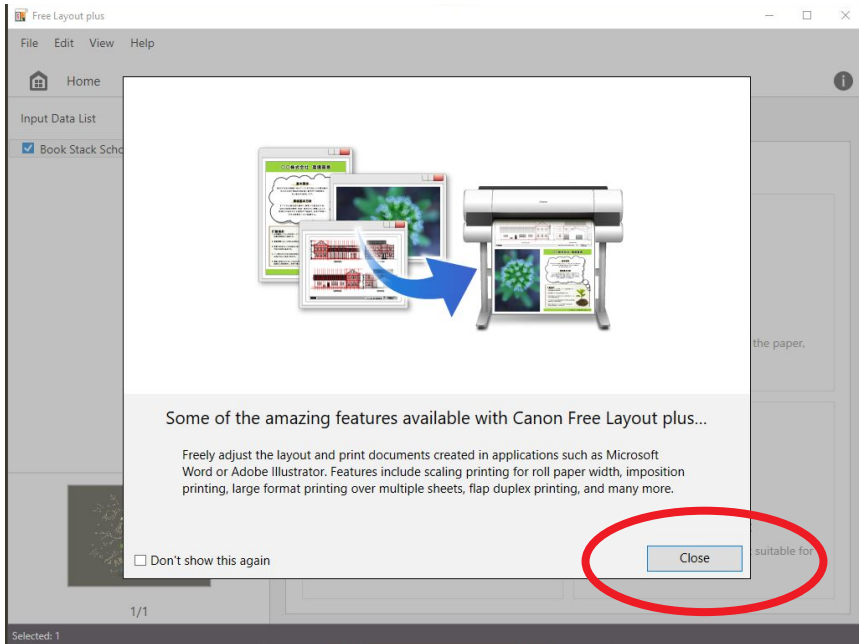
Free Layout plus

File Edit View Help

Home

Input Data List

Book Stack Scho

Some of the amazing features available with Canon Free Layout plus...

Freely adjust the layout and print documents created in applications such as Microsoft Word or Adobe Illustrator. Features include scaling printing for roll paper width, imposition printing, large format printing over multiple sheets, flap duplex printing, and many more.

Don't show this again

Close

the paper,

suitable for

1/1

Selected: 1